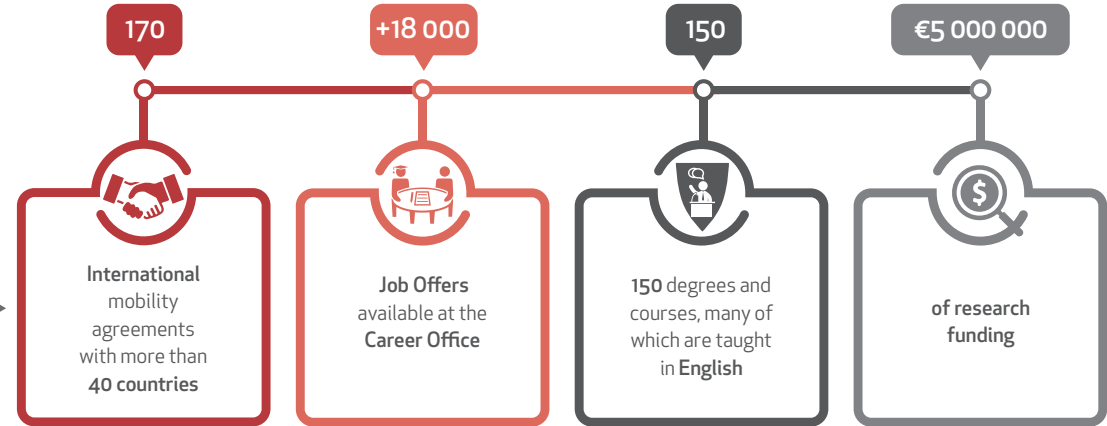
170

International mobility agreements with more than 40 countries

+18 000

Job Offers available at the Career Office

150

150 degrees and courses, many of which are taught in English

€5 000 000

$

of research funding